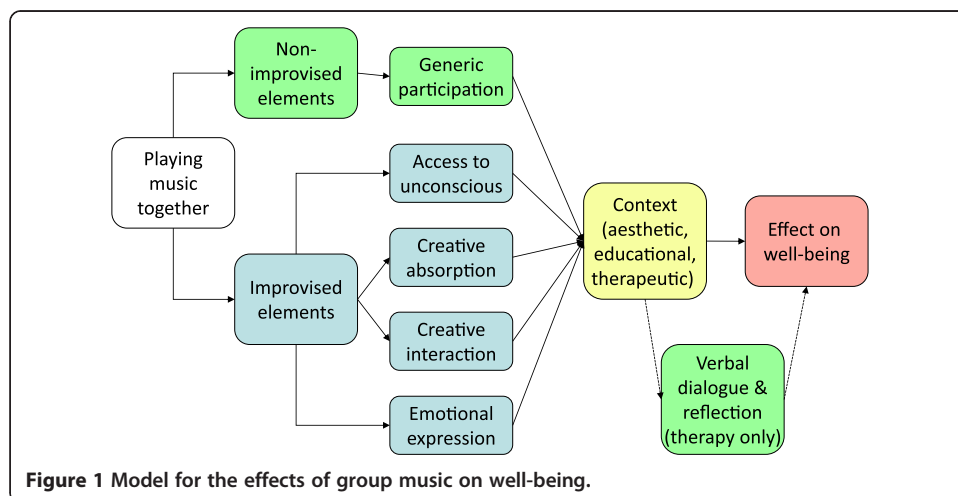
Playing music together

Non-improvised elements

Generic participation

Improvised elements

Access to unconscious

Creative absorption

Creative interaction

Emotional expression

Context (aesthetic, educational, therapeutic)

Effect on well-being

Verbal dialogue & reflection (therapy only)

**Figure 1** **Model for the effects of group music on well-being.**